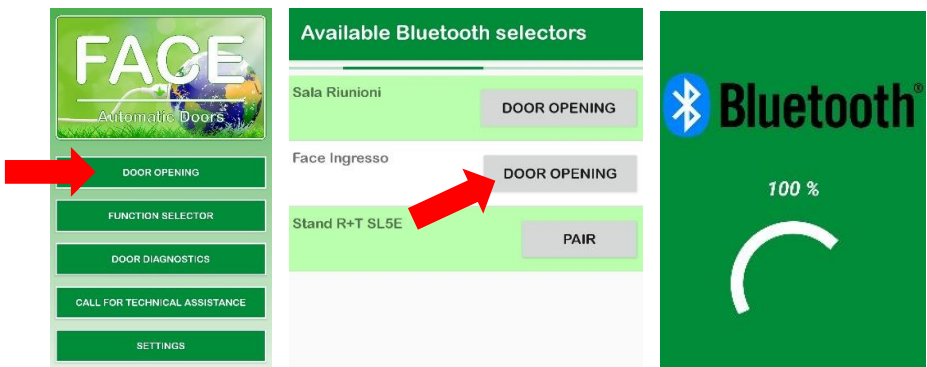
FACE
Automatic Doors

DOOR OPENING

FUNCTION SELECTOR

DOOR DIAGNOSTICS

CALL FOR TECHNICAL ASSISTANCE

SETTINGS

Available Bluetooth selectors

Sala Riunioni
DOOR OPENING

Face Ingresso
DOOR OPENING

Stand R+T SL5E
PAIR

Bluetooth®

100 %